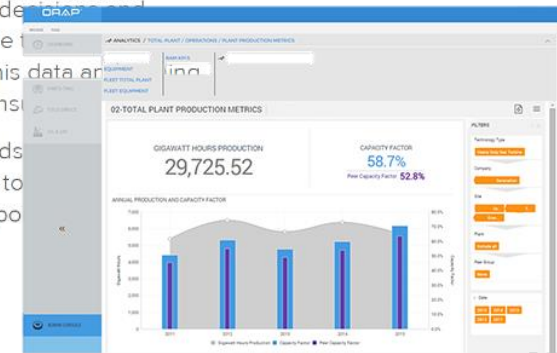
decisions and
e t
his data an
nsu

ds
to
po

ORAP

ANALYTICS / TOTAL PLANT / OPERATIONS / PLANT PRODUCTION METRICS

EQUIPMENT
PLANT TOTAL PLANT
PLANT EQUIPMENT

02-TOTAL PLANT PRODUCTION METRICS

GIGAWATT HOURS PRODUCTION
29,725.52

CAPACITY FACTOR
58.7%
Peak Capacity Factor 52.8%

ANNUAL PRODUCTION AND CAPACITY FACTOR

7,000
6,000
5,000
4,000
3,000
2,000
1,000
0

Gigawatt Hours

2011 2012 2013 2014 2015

80.0%
70.0%
60.0%
50.0%
40.0%
30.0%
20.0%
10.0%
0.0%

Capacity Factor

Gigawatt Hours Production   Capacity Factor   Peak Capacity Factor

FILTERS

Technology Type
Company
Site
Plant
Peer Group
Date
2011 2012 2013 2014 2015

«